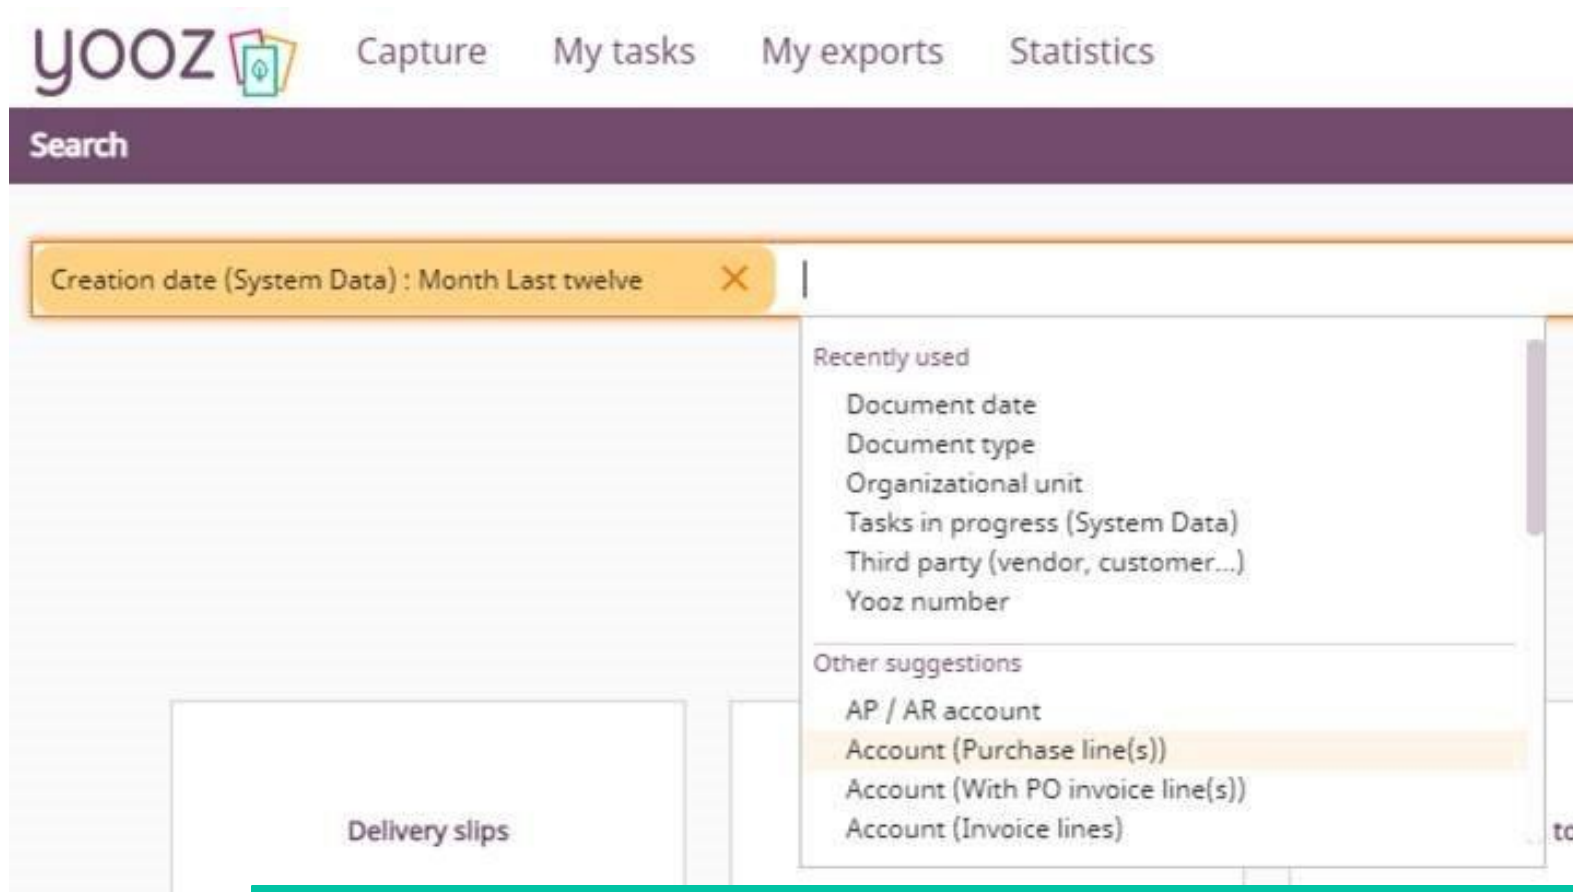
yooz

Capture My tasks My exports Statistics

Search

Creation date (System Data) : Month Last twelve ✕

Recently used
Document date
Document type
Organizational unit
Tasks in progress (System Data)
Third party (vendor, customer...)
Yooz number

Other suggestions
AP / AR account
Account (Purchase line(s))
Account (With PO invoice line(s))
Account (Invoice lines)

Delivery slips

to